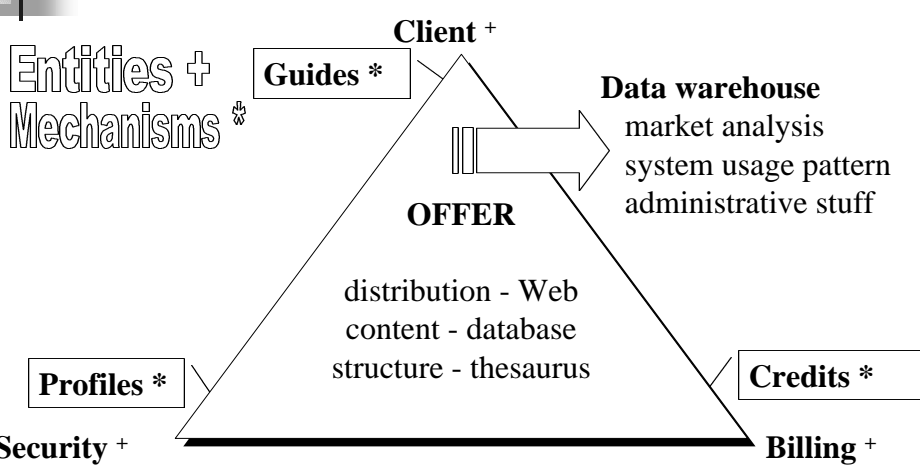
Entities +
Mechanisms *

Client +

Guides *

Data warehouse
market analysis
system usage pattern
administrative stuff

OFFER

distribution - Web
content - database
structure - thesaurus

Profiles *

Credits *

Security +

Billing +